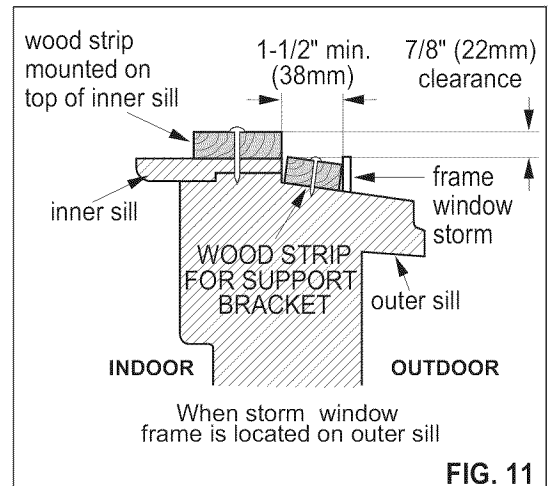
wood strip mounted on top of inner sill

1-1/2" min. (38mm)

7/8" (22mm) clearance

inner sill

frame window storm

WOOD STRIP FOR SUPPORT BRACKET

outer sill

INDOOR

OUTDOOR

When storm window frame is located on outer sill

FIG. 11